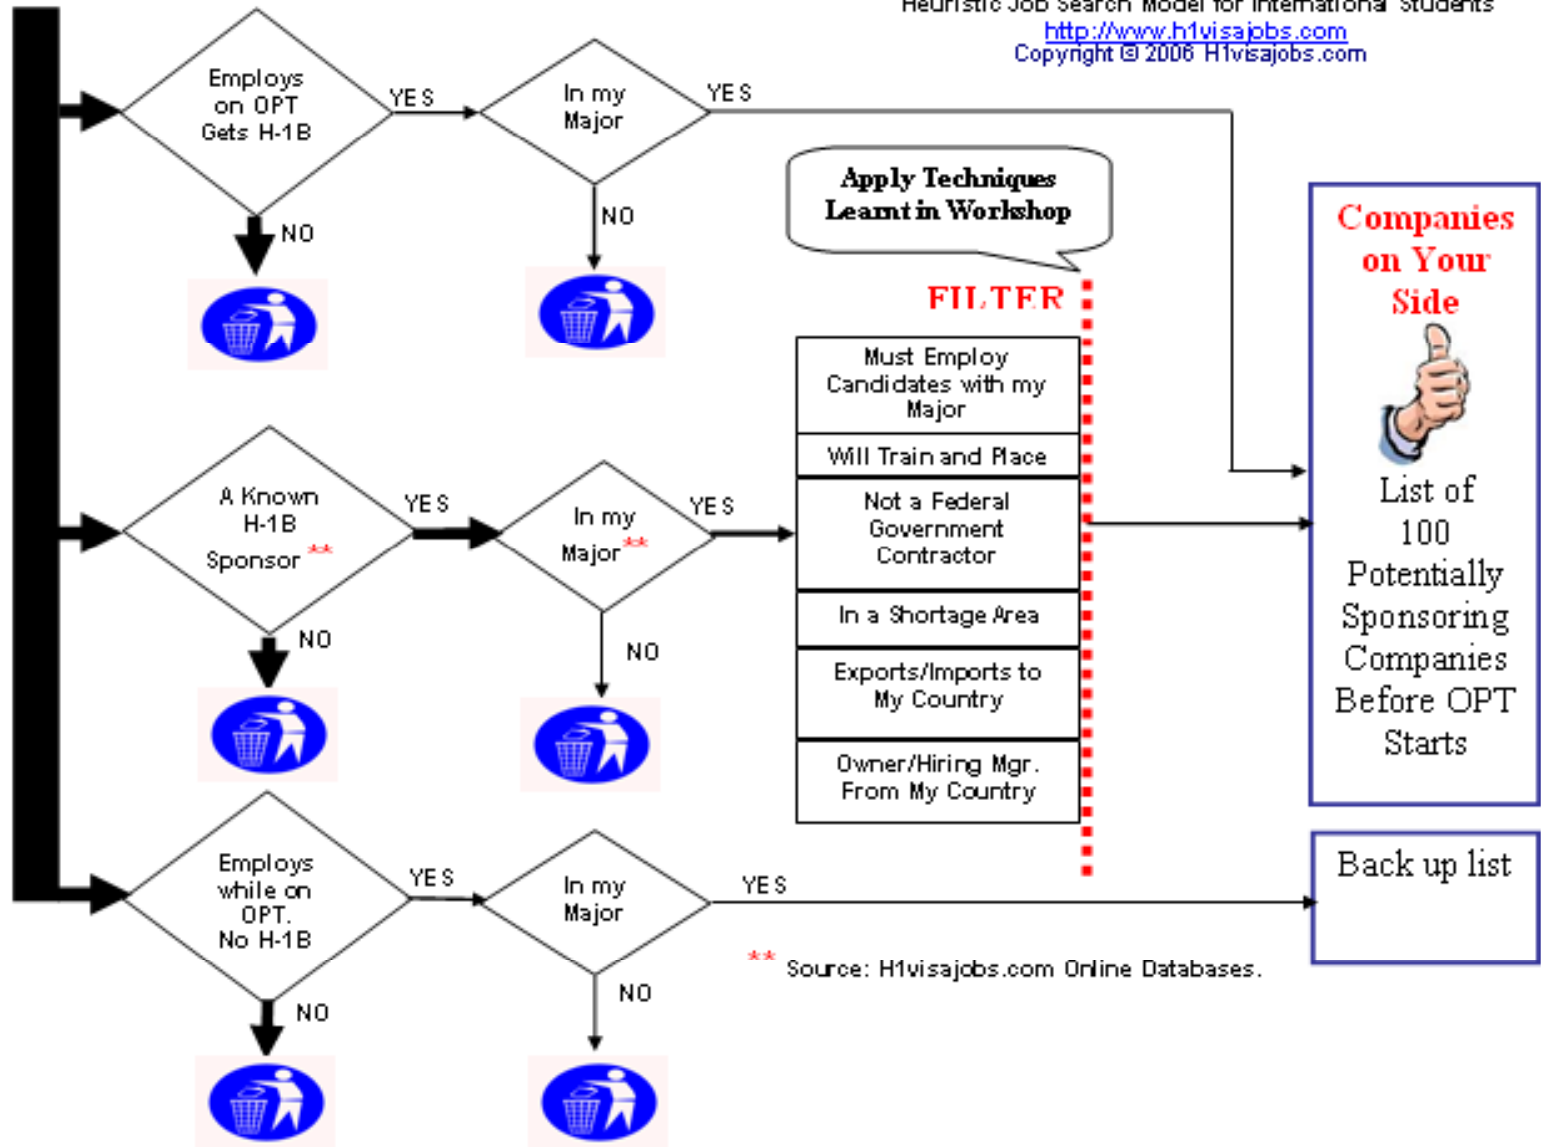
Heuristic Job Search Model for International Students
http://www.h1visajobs.com
Copyright © 2006 H1visajobs.com

Employs on OPT Gets H-1B
YES
NO
In my Major
YES
NO

Apply Techniques Learnt in Workshop

FILTER

Companies on Your Side

List of 100 Potentially Sponsoring Companies Before OPT Starts

Must Employ Candidates with my Major
Will Train and Place
Not a Federal Government Contractor
In a Shortage Area
Exports/Imports to My Country
Owner/Hiring Mgr. From My Country

A Known H-1B Sponsor **
YES
NO
In my Major **
YES
NO

Employs while on OPT. No H-1B
YES
NO
In my Major
YES
NO

Back up list

** Source: H1visajobs.com Online Databases.